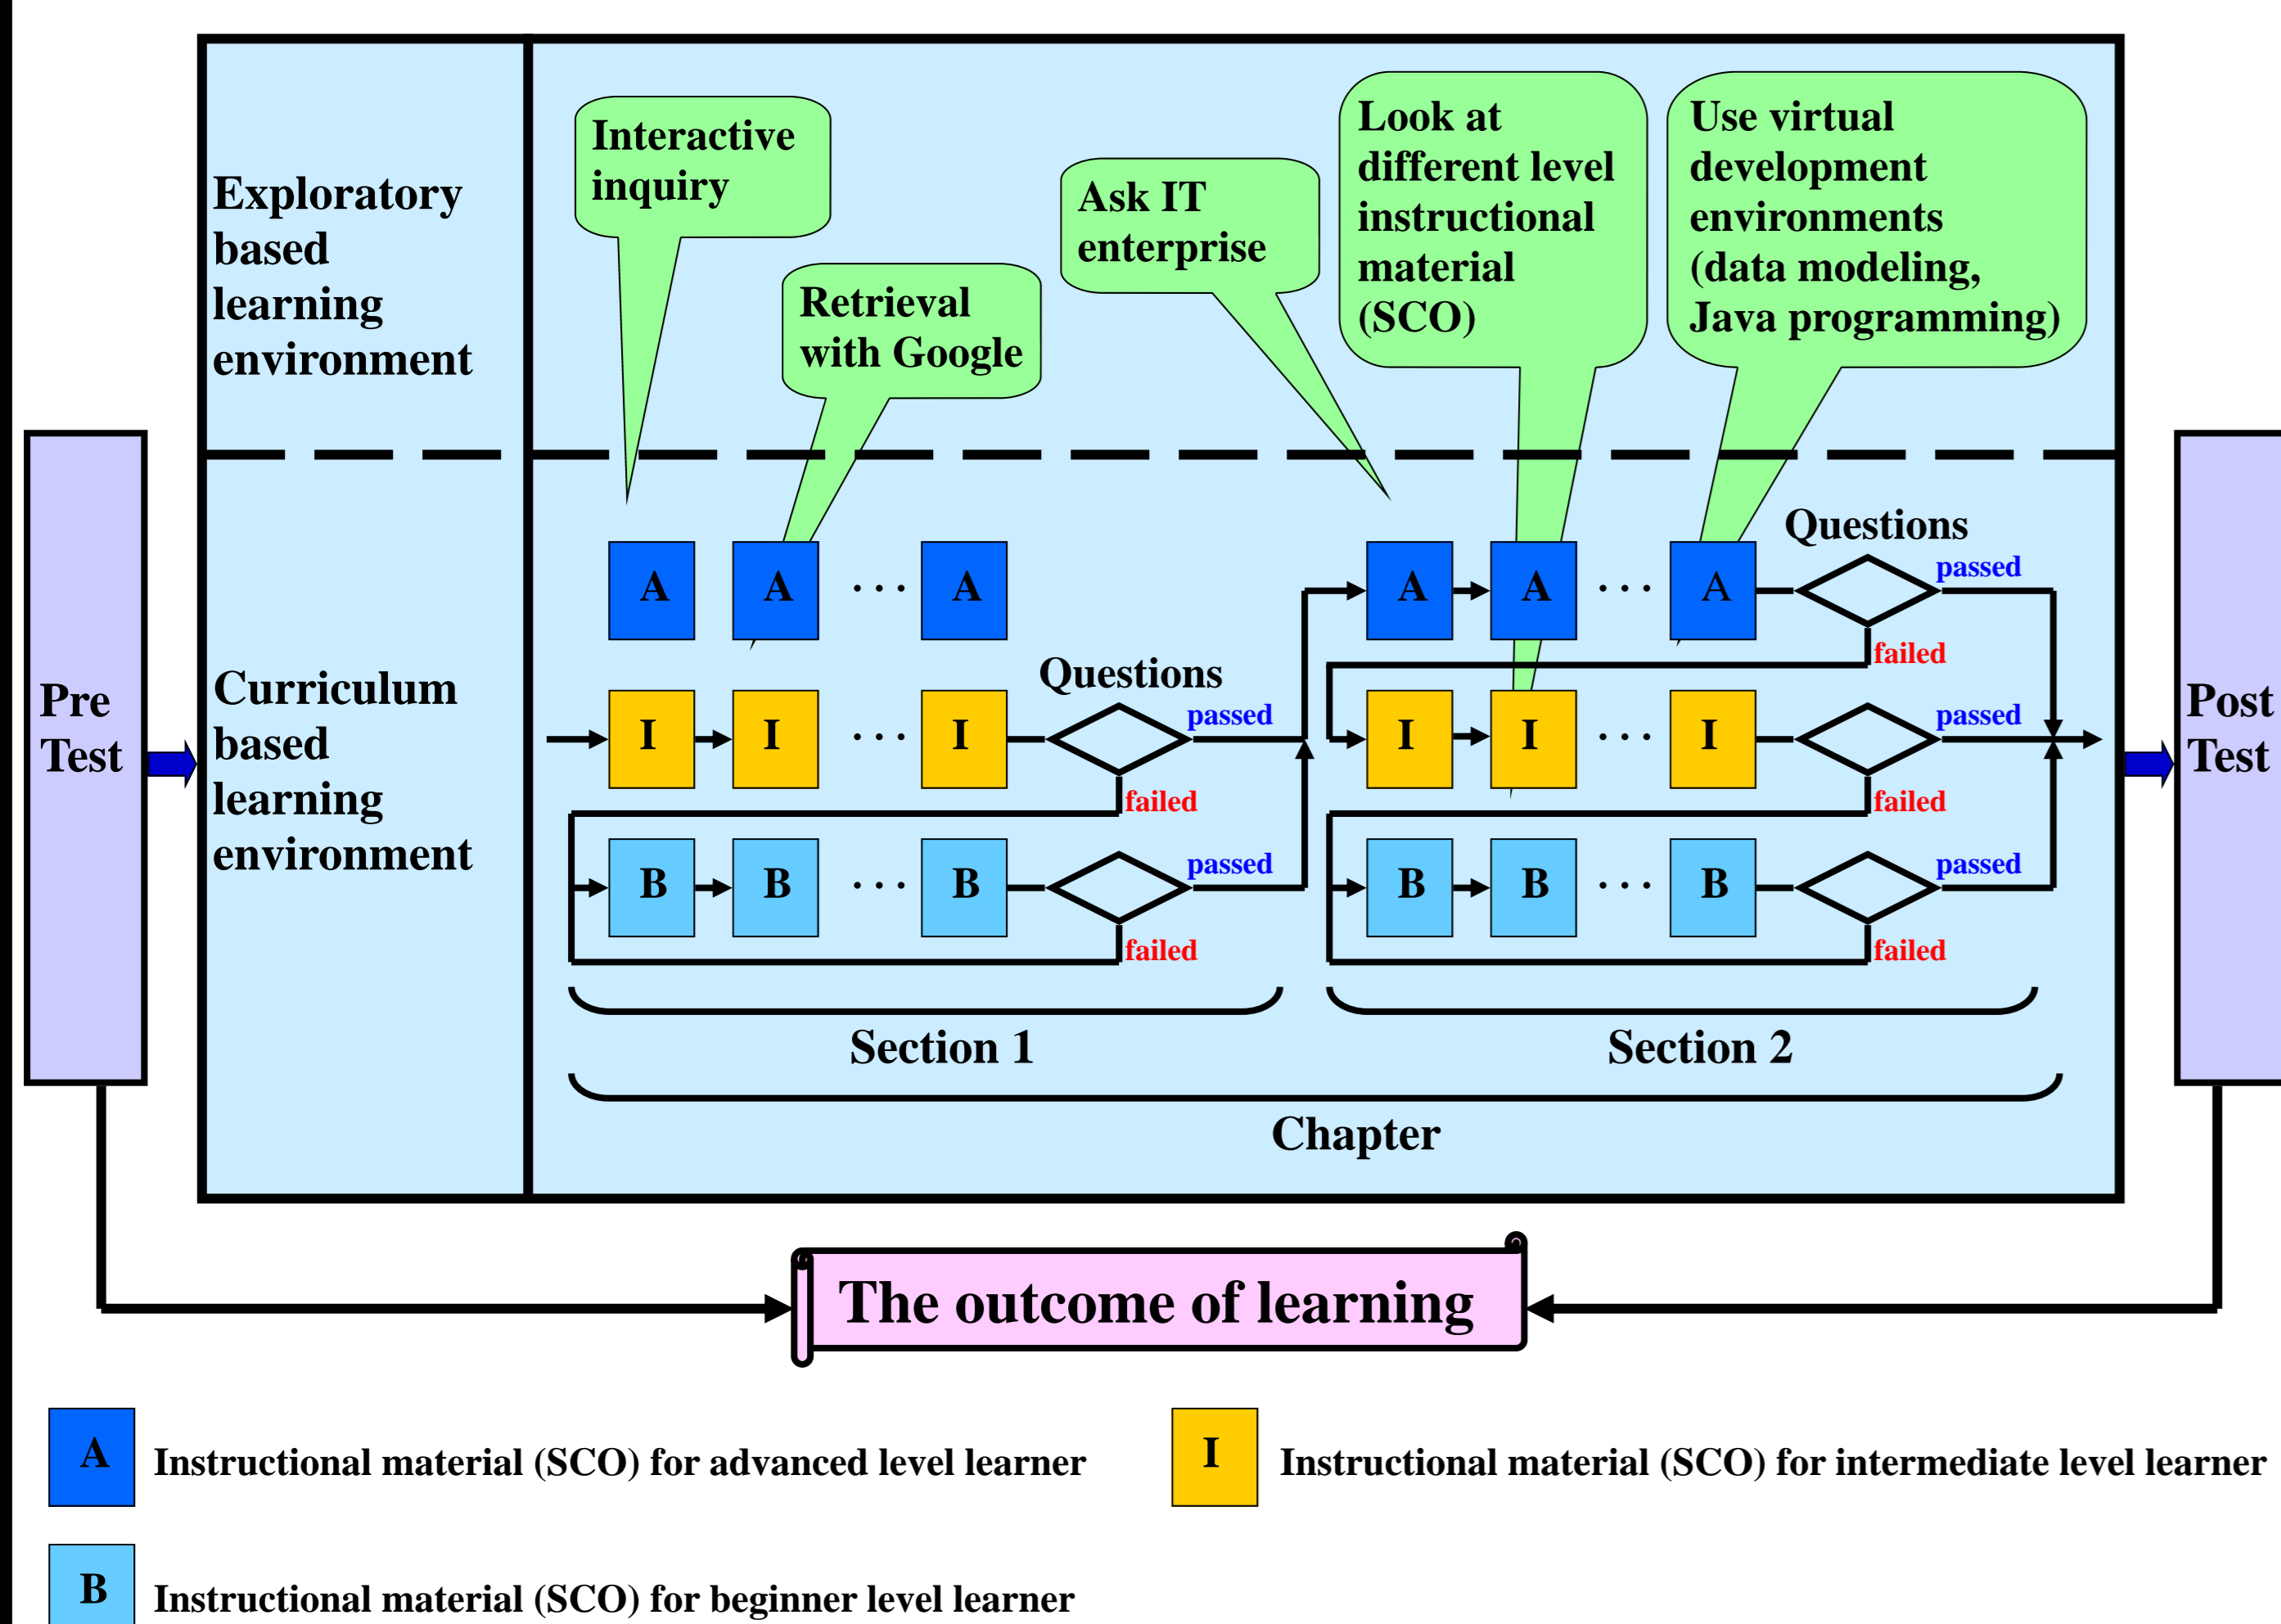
Exploratory based learning environment

Interactive inquiry

Retrieval with Google

Ask IT enterprise

Look at different level instructional material (SCO)

Use virtual development environments (data modeling, Java programming)

Pre Test

Curriculum based learning environment

A A ... A

Questions

I I ... I

passed

failed

B B ... B

passed

failed

A A ... A

Questions

passed

failed

I I ... I

passed

failed

B B ... B

passed

failed

Post Test

Section 1

Section 2

Chapter

The outcome of learning

A Instructional material (SCO) for advanced level learner

I Instructional material (SCO) for intermediate level learner

B Instructional material (SCO) for beginner level learner